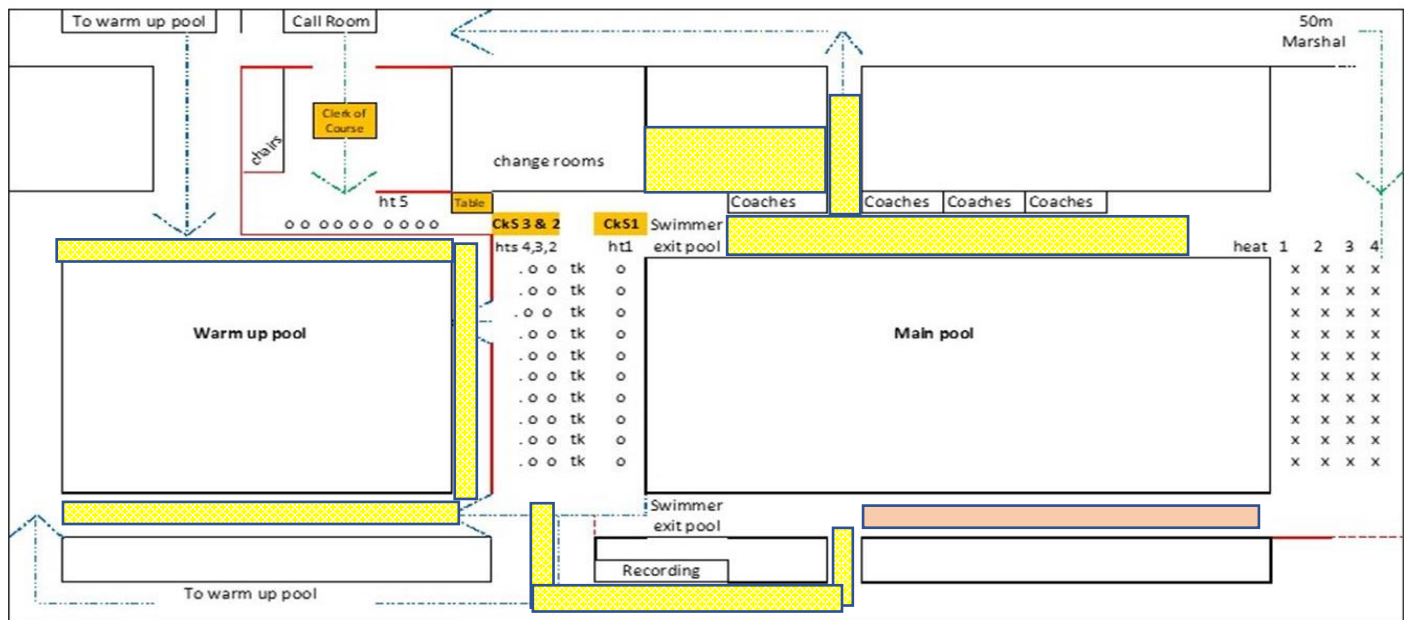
To warm up pool

Call Room

50m Marshal

Clerk of Course

chairs

change rooms

ht 5

Table

Coaches

Coaches

Coaches

Coaches

o o o o o o o o o o o

CkS 3 & 2

CkS1

Swimmer exit pool

hts 4,3,2

ht1

heat 1 2 3 4

. o o tk o
. o o tk o
. o o tk o
. o o tk o
. o o tk o
. o o tk o
. o o tk o
. o o tk o
. o o tk o
. o o tk o

x x x x
x x x x
x x x x
x x x x
x x x x
x x x x
x x x x
x x x x
x x x x
x x x x

Warm up pool

Main pool

Swimmer exit pool

Recording

To warm up pool